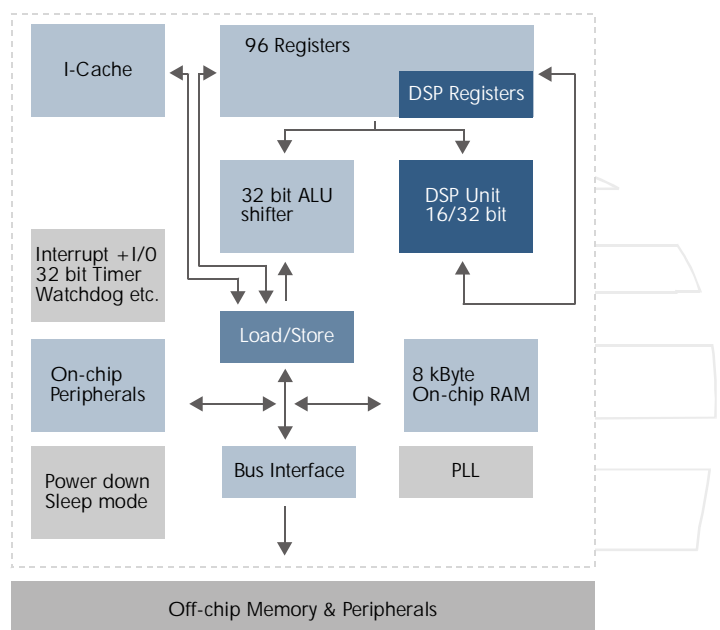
I-Cache

96 Registers

DSP Registers

32 bit ALU shifter

DSP Unit 16/32 bit

Interrupt +I/0 32 bit Timer Watchdog etc.

Load/Store

On-chip Peripherals

8 kByte On-chip RAM

Power down Sleep mode

Bus Interface

PLL

Off-chip Memory & Peripherals